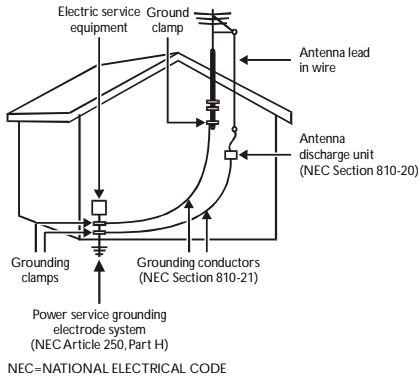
Electric service equipment

Ground clamp

Antenna lead in wire

Antenna discharge unit (NEC Section 810-20)

Grounding clamps

Grounding conductors (NEC Section 810-21)

Power service grounding electrode system (NEC Article 250, Part H)

NEC=NATIONAL ELECTRICAL CODE